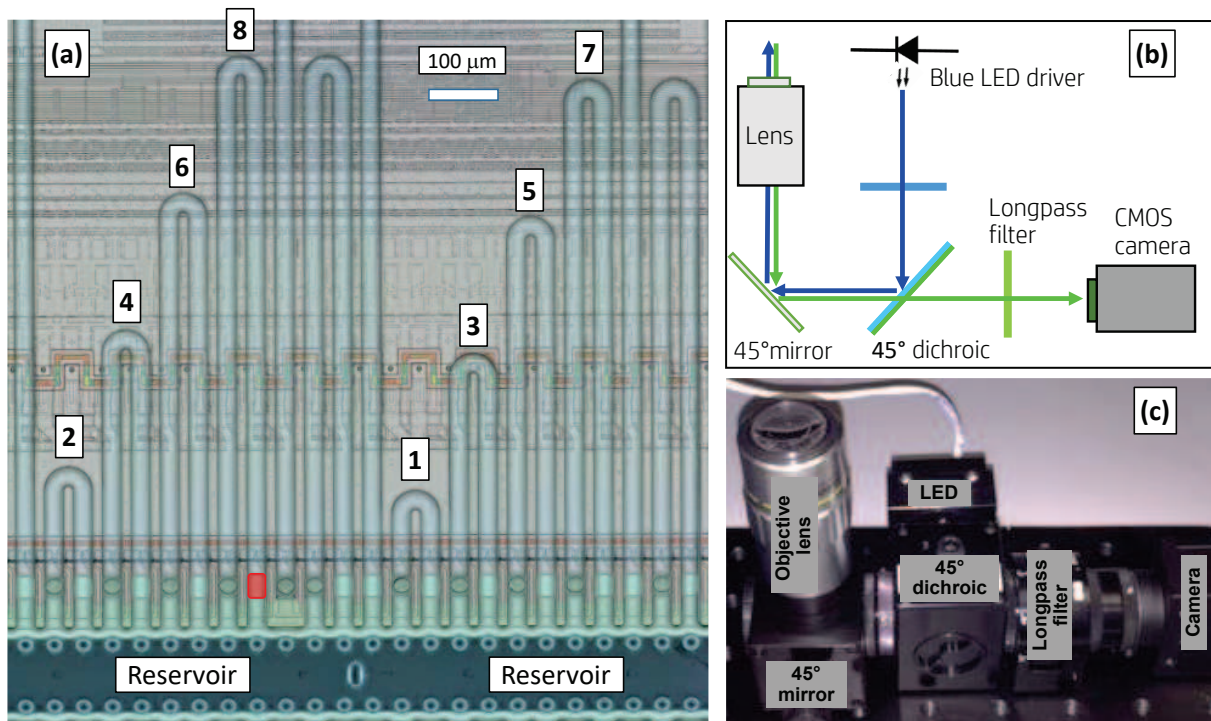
(a)

8

7

100 μm

6

5

4

3

2

1

Reservoir

Reservoir

(b)

Blue LED driver

Lens

Longpass filter

CMOS camera

45°mirror

45° dichroic

(c)

Objective lens

LED

45° dichroic

Longpass filter

Camera

45° mirror